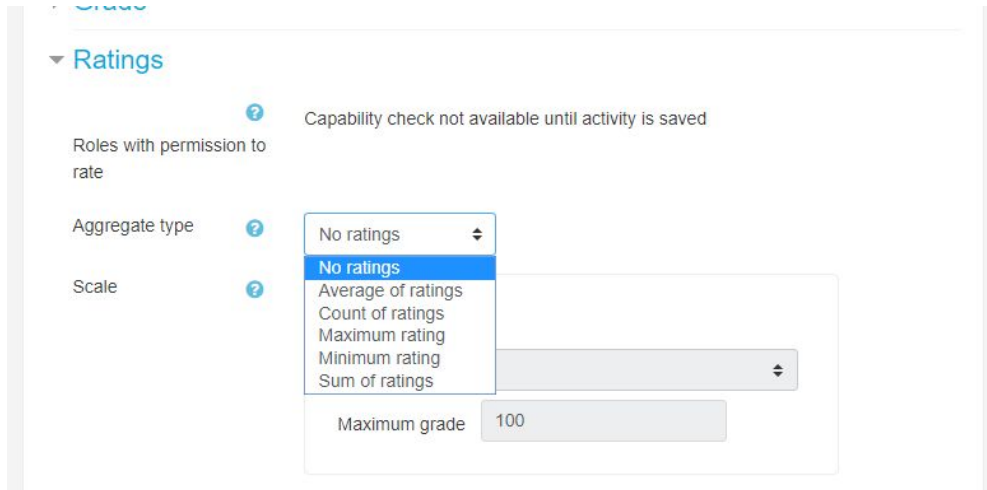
Grade

Ratings

Roles with permission to rate

Capability check not available until activity is saved

Aggregate type

No ratings

No ratings
Average of ratings
Count of ratings
Maximum rating
Minimum rating
Sum of ratings

Scale

Maximum grade 100